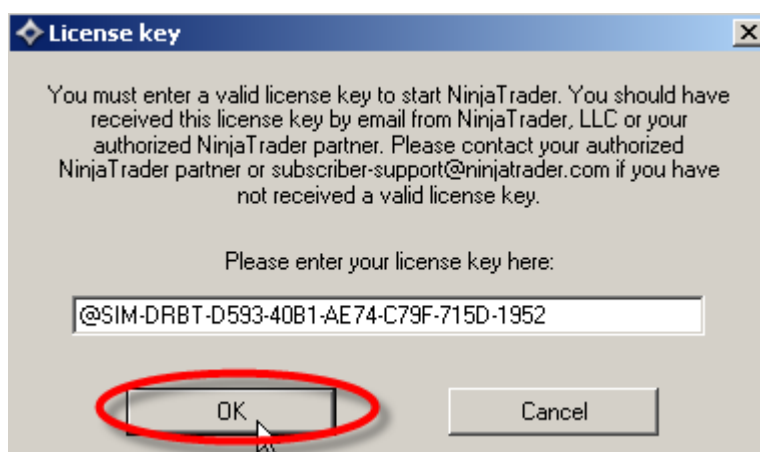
License key

You must enter a valid license key to start NinjaTrader. You should have received this license key by email from NinjaTrader, LLC or your authorized NinjaTrader partner. Please contact your authorized NinjaTrader partner or subscriber-support@ninjatrader.com if you have not received a valid license key.

Please enter your license key here:

@SIM-DRBT-D593-40B1-AE74-C79F-715D-1952

OK

Cancel